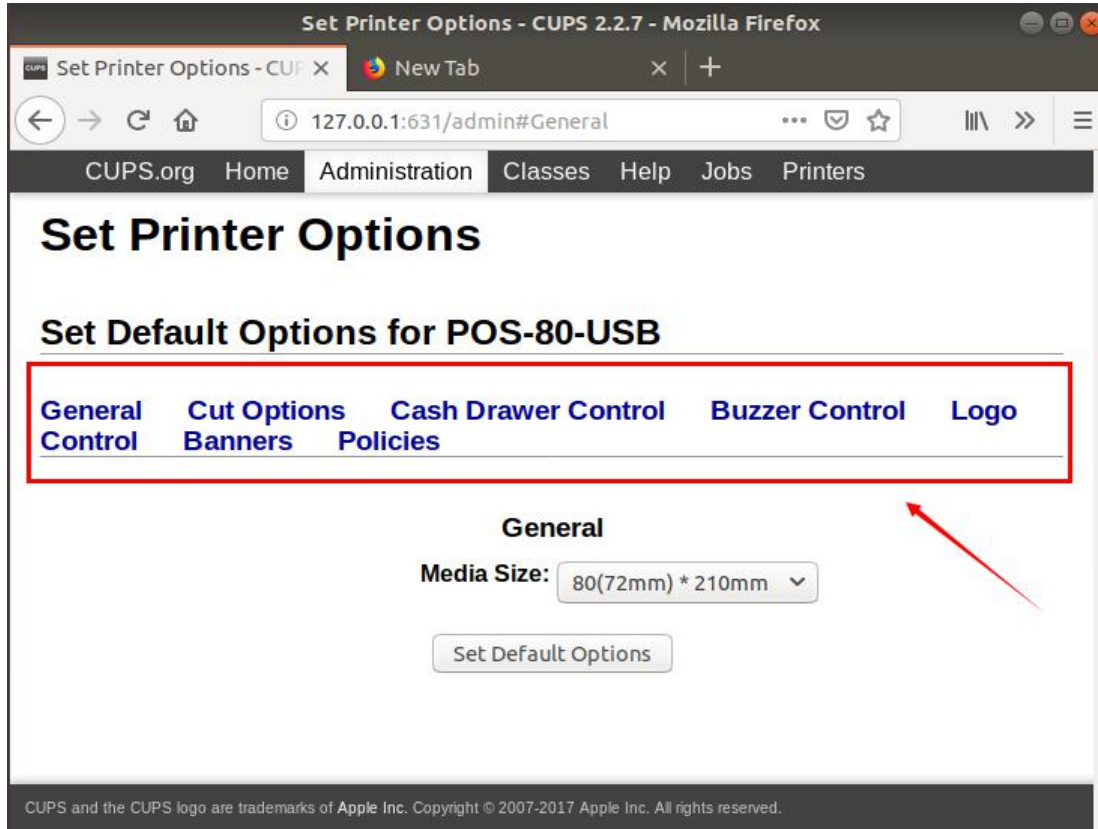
Set Printer Options - CUPS 2.2.7 - Mozilla Firefox

Set Printer Options - CUI ×
New Tab ×
+

127.0.0.1:631/admin#General

CUPS.org Home Administration Classes Help Jobs Printers

Set Printer Options

Set Default Options for POS-80-USB

General Cut Options Cash Drawer Control Buzzer Control Logo Control Banners Policies

General

Media Size: 80(72mm) * 210mm

Set Default Options

CUPS and the CUPS logo are trademarks of Apple Inc. Copyright © 2007-2017 Apple Inc. All rights reserved.